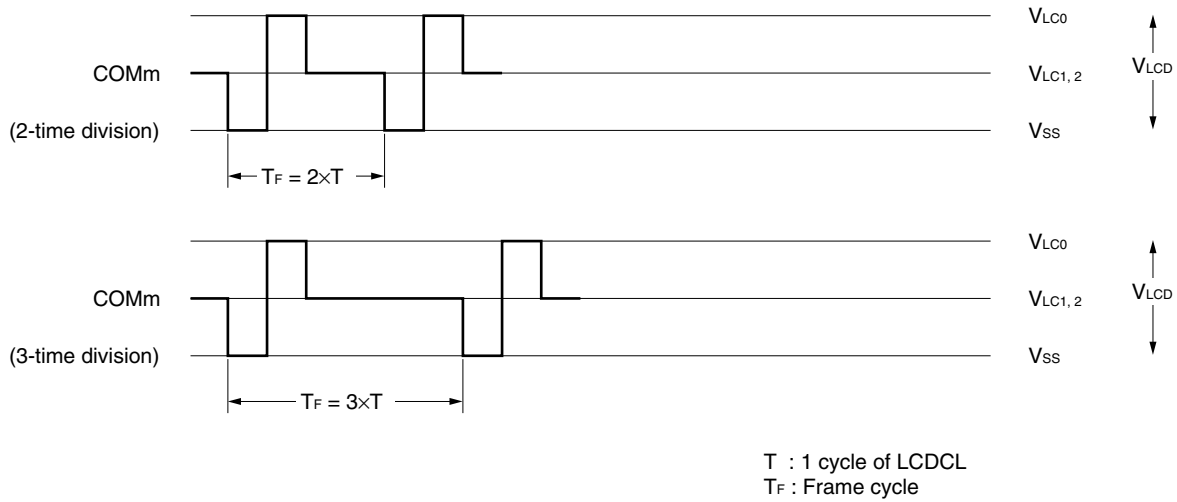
$V_{LC0}$

COMm

$V_{LC1,2}$

$V_{LCD}$

(2-time division)

$V_{SS}$

$T_F = 2\times T$

$V_{LC0}$

COMm

$V_{LC1,2}$

$V_{LCD}$

(3-time division)

$V_{SS}$

$T_F = 3\times T$

T : 1 cycle of LCDCL
$T_F$ : Frame cycle